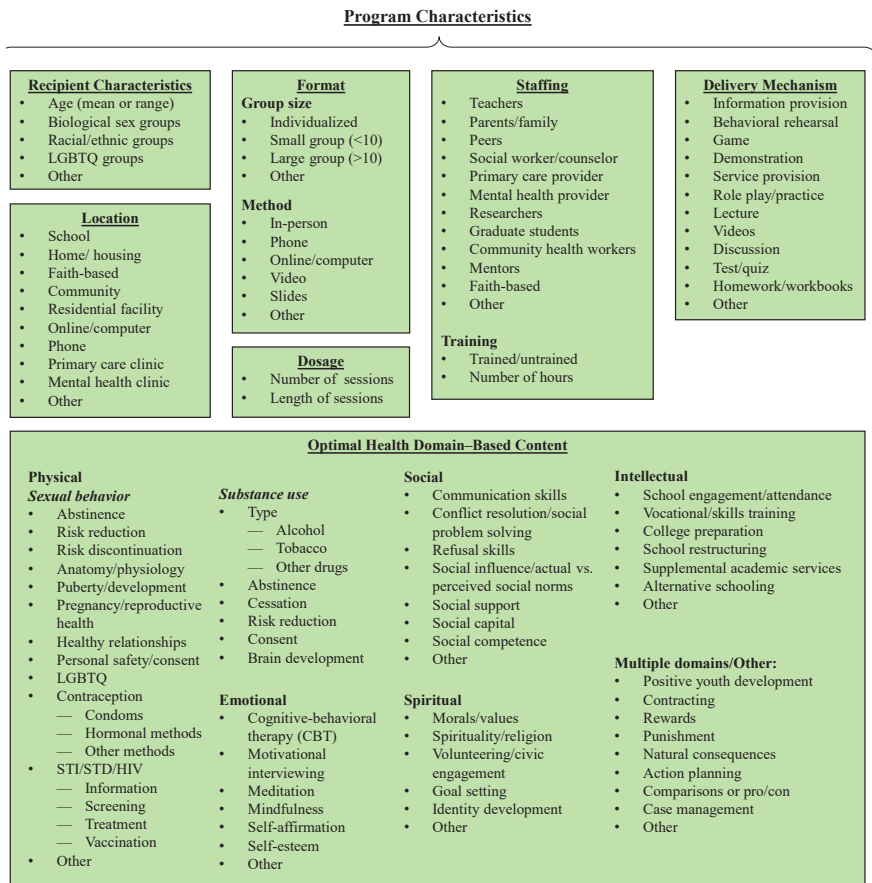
Program Characteristics

Recipient Characteristics
- Age (mean or range)
- Biological sex groups
- Racial/ethnic groups
- LGBTQ groups
- Other

Location
- School
- Home/ housing
- Faith-based
- Community
- Residential facility
- Online/computer
- Phone
- Primary care clinic
- Mental health clinic
- Other

Format
Group size
- Individualized
- Small group (<10)
- Large group (>10)
- Other

Method
- In-person
- Phone
- Online/computer
- Video
- Slides
- Other

Dosage
- Number of sessions
- Length of sessions

Staffing
- Teachers
- Parents/family
- Peers
- Social worker/counselor
- Primary care provider
- Mental health provider
- Researchers
- Graduate students
- Community health workers
- Mentors
- Faith-based
- Other

Training
- Trained/untrained
- Number of hours

Delivery Mechanism
- Information provision
- Behavioral rehearsal
- Game
- Demonstration
- Service provision
- Role play/practice
- Lecture
- Videos
- Discussion
- Test/quiz
- Homework/workbooks
- Other

Optimal Health Domain–Based Content

Physical
Sexual behavior
- Abstinence
- Risk reduction
- Risk discontinuation
- Anatomy/physiology
- Puberty/development
- Pregnancy/reproductive health
- Healthy relationships
- Personal safety/consent
- LGBTQ
- Contraception
  — Condoms
  — Hormonal methods
  — Other methods
- STI/STD/HIV
  — Information
  — Screening
  — Treatment
  — Vaccination
- Other

Substance use
- Type
  — Alcohol
  — Tobacco
  — Other drugs
- Abstinence
- Cessation
- Risk reduction
- Consent
- Brain development

Emotional
- Cognitive-behavioral therapy (CBT)
- Motivational interviewing
- Meditation
- Mindfulness
- Self-affirmation
- Self-esteem
- Other

Social
- Communication skills
- Conflict resolution/social problem solving
- Refusal skills
- Social influence/actual vs. perceived social norms
- Social support
- Social capital
- Social competence
- Other

Spiritual
- Morals/values
- Spirituality/religion
- Volunteering/civic engagement
- Goal setting
- Identity development
- Other

Intellectual
- School engagement/attendance
- Vocational/skills training
- College preparation
- School restructuring
- Supplemental academic services
- Alternative schooling
- Other

Multiple domains/Other:
- Positive youth development
- Contracting
- Rewards
- Punishment
- Natural consequences
- Action planning
- Comparisons or pro/con
- Case management
- Other